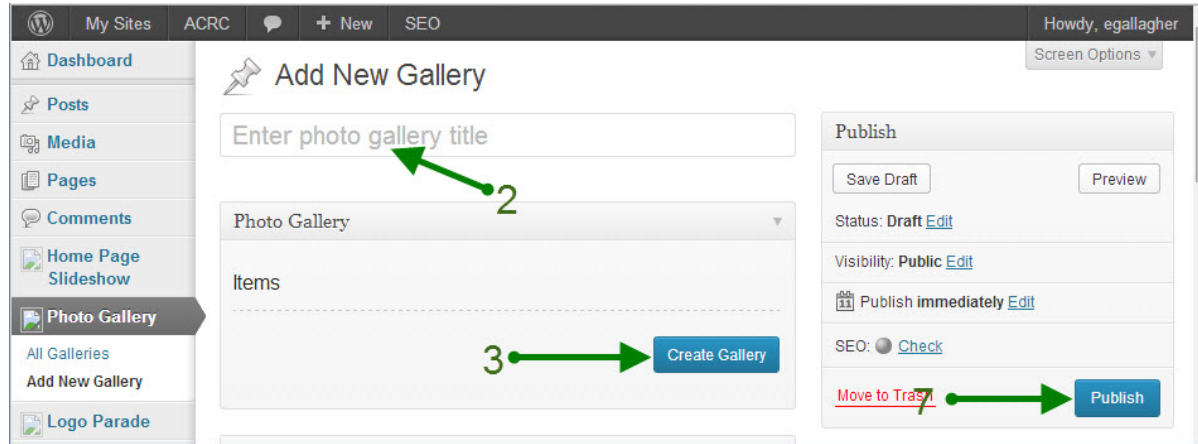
My Sites ACRC + New SEO Howdy, egallagher

Screen Options

Dashboard
Posts
Media
Pages
Comments
Home Page Slideshow
Photo Gallery
All Galleries
Add New Gallery
Logo Parade

Add New Gallery

Enter photo gallery title

2

Photo Gallery

Items

3

Create Gallery

Publish

Save Draft

Preview

Status: Draft Edit

Visibility: Public Edit

Publish immediately Edit

SEO: Check

Move to Trash

7

Publish